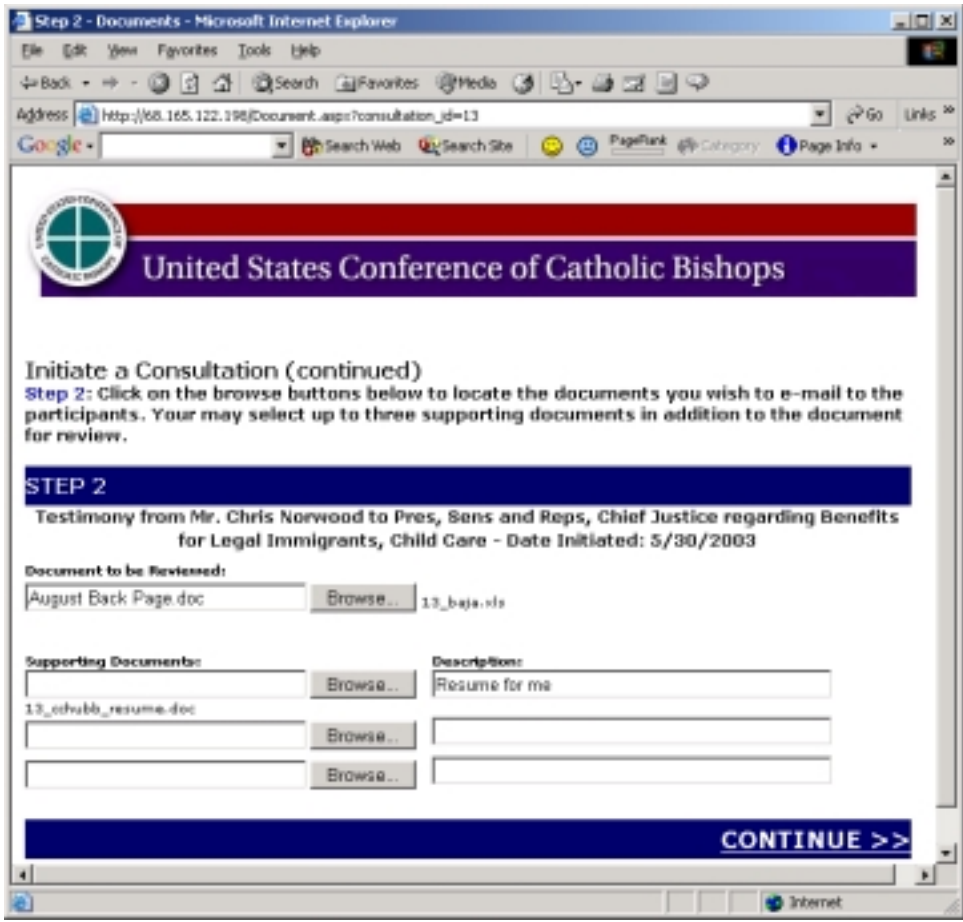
Step 2 - Documents - Microsoft Internet Explorer

File Edit View Favorites Tools Help

Back Search Favorites Media

Address http://68.165.122.198/Document.asp?consultation_id=13 Go Links »

Google Search Web Search Site PageRank Category Page Info

United States Conference of Catholic Bishops

Initiate a Consultation (continued)
Step 2: Click on the browse buttons below to locate the documents you wish to e-mail to the participants. Your may select up to three supporting documents in addition to the document for review.

STEP 2

Testimony from Mr. Chris Norwood to Pres, Sens and Reps, Chief Justice regarding Benefits for Legal Immigrants, Child Care - Date Initiated: 5/30/2003

Document to be Reviewed:
August Back Page.doc Browse... 13_baja.xls

Supporting Documents: Description:
Browse... Resume for me
13_schubb_resume.doc
Browse...
Browse...

CONTINUE >>

Internet